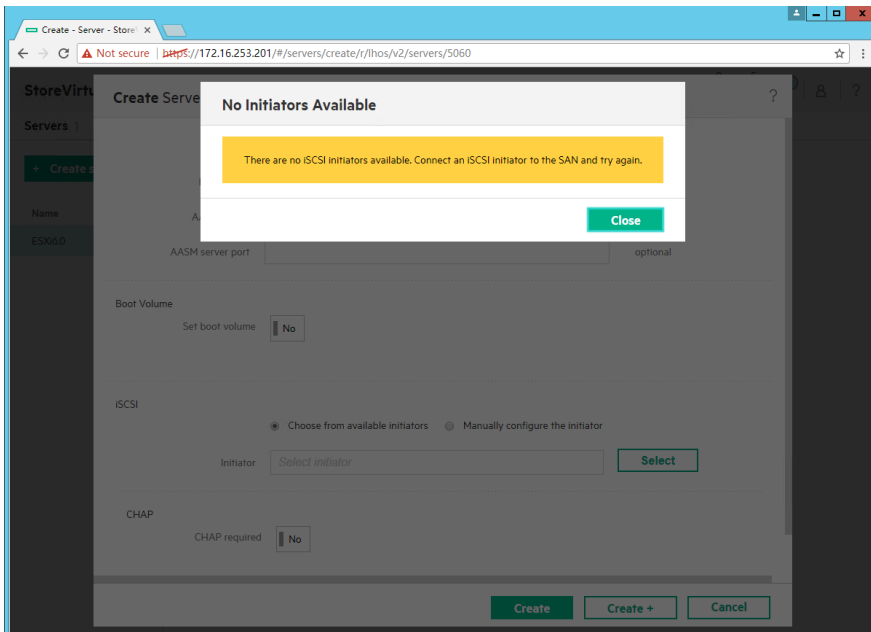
Create - Server - Store ×

Not secure | https://172.16.253.201/#/servers/create/r/lhos/v2/servers/5060

StoreVirtu

Servers 1

+ Create s

Name

ESXi6.0

Create Serve

?

No Initiators Available

There are no iSCSI initiators available. Connect an iSCSI initiator to the SAN and try again.

Close

AA

AASM server port

optional

Boot Volume

Set boot volume

No

iSCSI

Choose from available initiators

Manually configure the initiator

Initiator

Select initiator

Select

CHAP

CHAP required

No

Create

Create +

Cancel